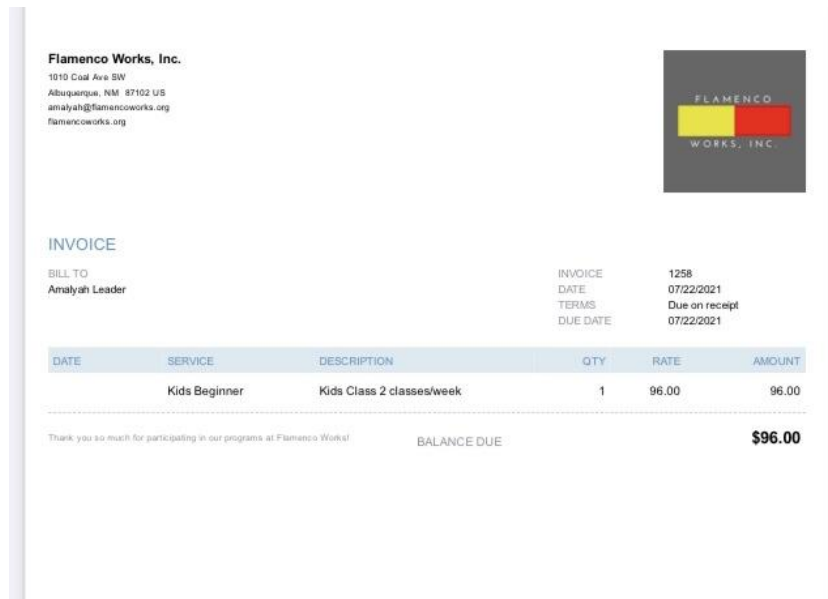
Flamenco Works, Inc.
1010 Coal Ave SW
Albuquerque, NM 87102 US
amalyah@flamencoworks.org
flamencoworks.org

FLAMENCO
WORKS, INC.

INVOICE

BILL TO
Amalyah Leader

INVOICE 1258
DATE 07/22/2021
TERMS Due on receipt
DUE DATE 07/22/2021

| DATE | SERVICE | DESCRIPTION | QTY | RATE | AMOUNT |
|---|---|---|---|---|---|
| | Kids Beginner | Kids Class 2 classes/week | 1 | 96.00 | 96.00 |

Thank you so much for participating in our programs at Flamenco Works!

BALANCE DUE $96.00